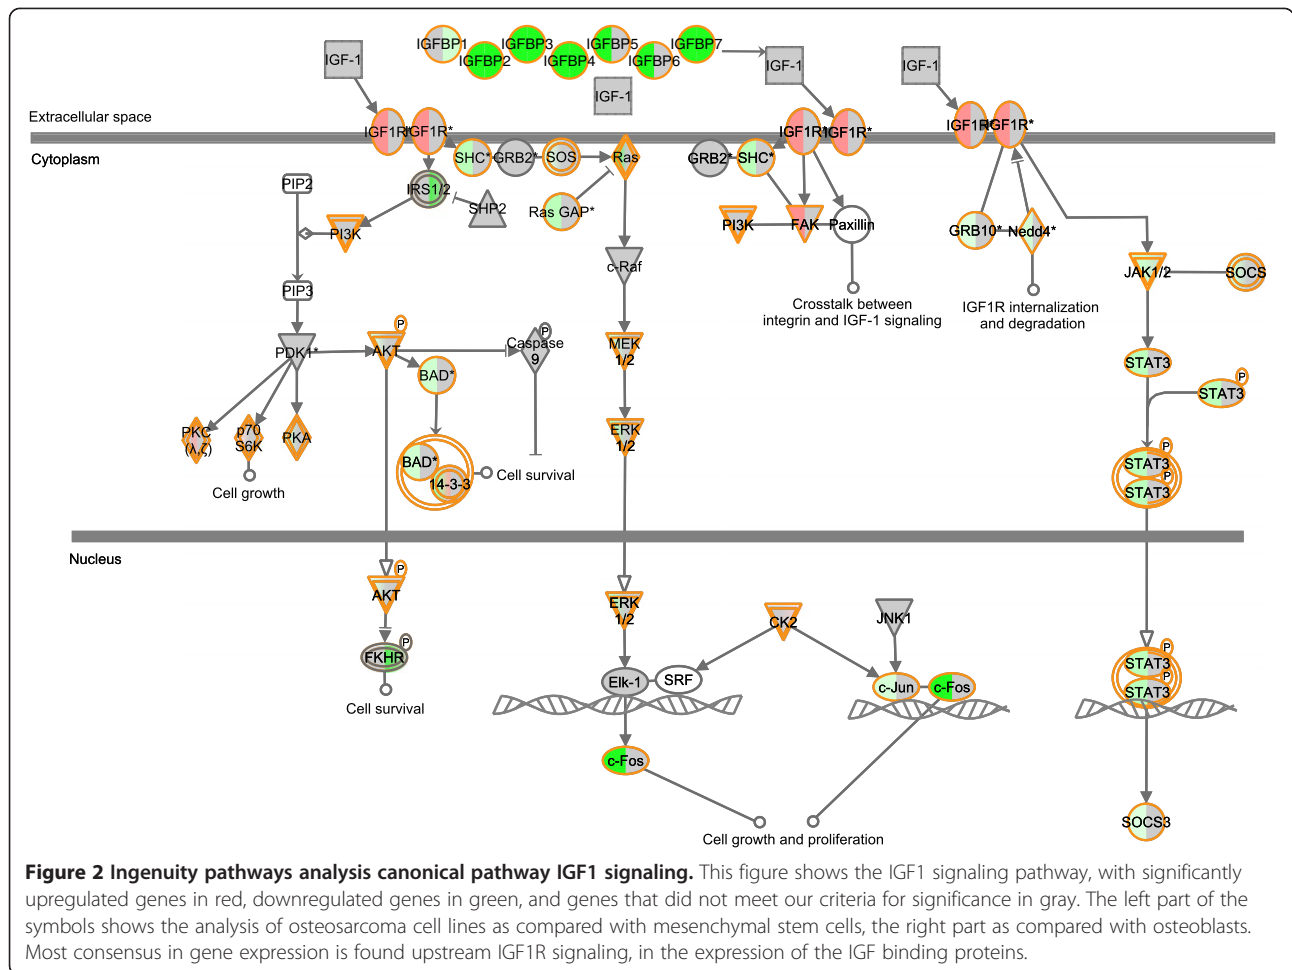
IGFBP1 IGFBP3 IGFBP5 IGFBP7
IGFBP2 IGFBP4 IGFBP6

IGF-1 IGF-1 IGF-1 IGF-1

Extracellular space

IGF1R IGF1R* IGF1R IGF1R* IGF1R IGF1R*

Cytoplasm

SHC* GRB2* SOS Ras GRB2* SHC*

PIP2 IRS1/2 SHP2 Ras GAP*

PI3K PI3K FAK Paxillin GRB10* Nedd4*

c-Raf JAK1/2 SOCS

PIP3

Crosstalk between integrin and IGF-1 signaling

IGF1R internalization and degradation

PDK1* AKT P Caspase 9 P MEK 1/2 STAT3

BAD* STAT3 P

PKC (λ,ζ) p70 S6K PKA ERK 1/2

BAD* 14-3-3 Cell survival STAT3 P STAT3 P

Cell growth

Nucleus

AKT P ERK 1/2 CK2 JNK1 STAT3 P STAT3 P

FKHR P

Elk-1 SRF c-Jun c-Fos

Cell survival

c-Fos SOCS3

Cell growth and proliferation

**Figure 2 Ingenuity pathways analysis canonical pathway IGF1 signaling.** This figure shows the IGF1 signaling pathway, with significantly upregulated genes in red, downregulated genes in green, and genes that did not meet our criteria for significance in gray. The left part of the symbols shows the analysis of osteosarcoma cell lines as compared with mesenchymal stem cells, the right part as compared with osteoblasts. Most consensus in gene expression is found upstream IGF1R signaling, in the expression of the IGF binding proteins.